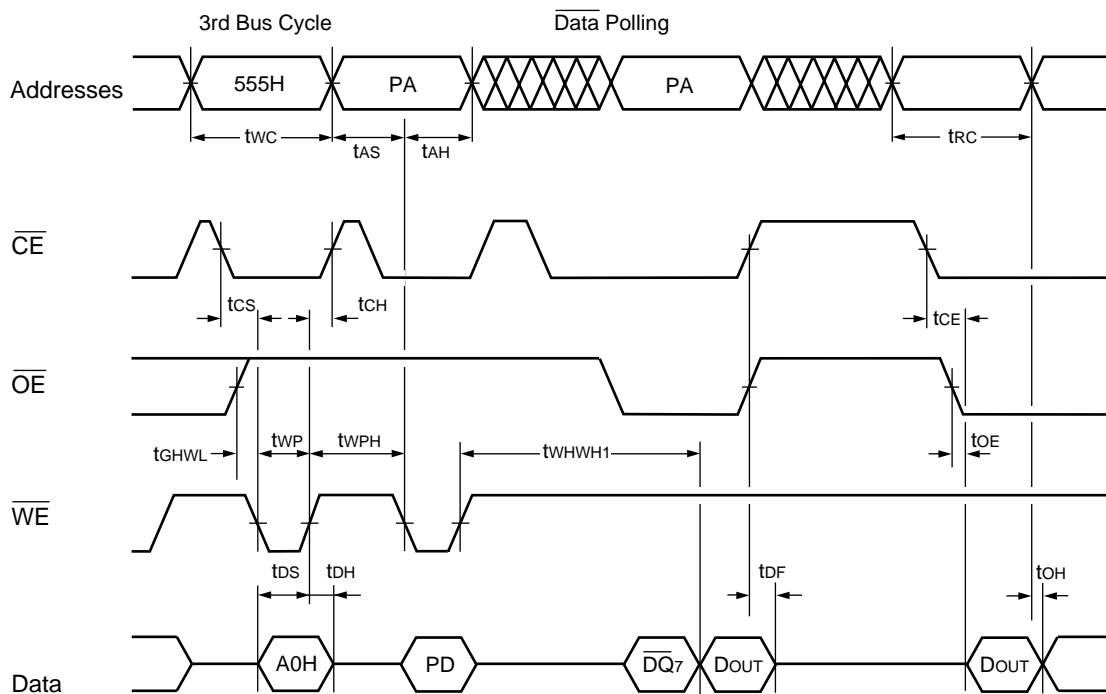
3rd Bus Cycle

$\overline{\text{Data}}$ Polling

Addresses

555H

PA

PA

$t_{WC}$

$t_{AS}$

$t_{AH}$

$t_{RC}$

$\overline{CE}$

$t_{CS}$

$t_{CH}$

$t_{CE}$

$\overline{OE}$

$t_{GHWL}$

$t_{WP}$

$t_{WPH}$

$t_{WHWH1}$

$t_{OE}$

$\overline{WE}$

$t_{DS}$

$t_{DH}$

$t_{DF}$

$t_{OH}$

Data

A0H

PD

$\overline{DQ_7}$

$D_{OUT}$

$D_{OUT}$